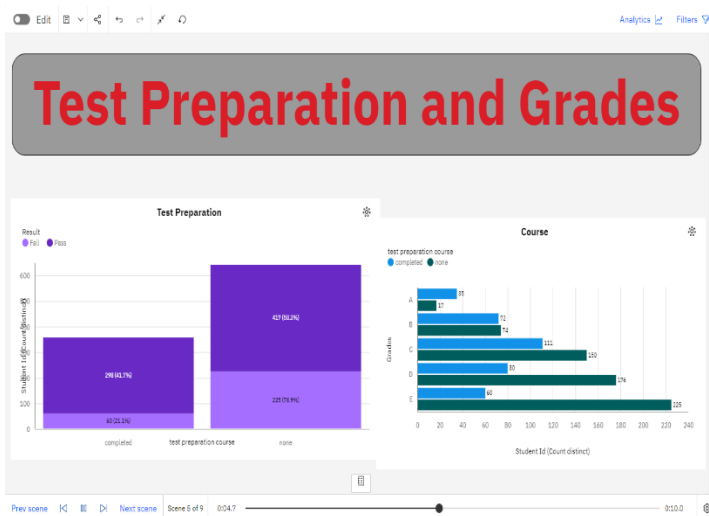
Edit

Analytics Filters

Test Preparation and Grades

Test Preparation

Result
Fail Pass

600
500
400
300
200
100
0

Student Id (Count distinct)

298 (61.7%)
60 (21.1%)
417 (58.2%)
225 (78.9%)

completed
test preparation course
none

Course

test preparation course
completed none

Grades

A
B
C
D
E

33
17
72
74
111
150
80
176
60
225

0 20 40 60 80 100 120 140 160 180 200 220 240

Student Id (Count distinct)

Prev scene
Next scene
Scene 6 of 9
0:04.7
0:10.0